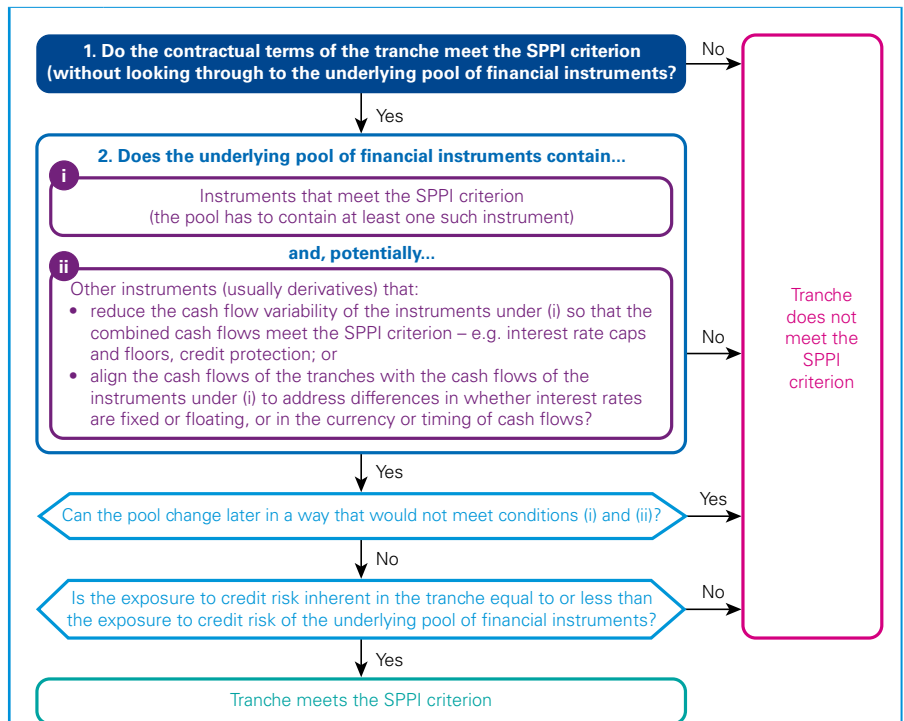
1. Do the contractual terms of the tranche meet the SPPI criterion (without looking through to the underlying pool of financial instruments?

No

Yes

2. Does the underlying pool of financial instruments contain...

i

Instruments that meet the SPPI criterion (the pool has to contain at least one such instrument)

and, potentially...

ii

Other instruments (usually derivatives) that:
• reduce the cash flow variability of the instruments under (i) so that the combined cash flows meet the SPPI criterion – e.g. interest rate caps and floors, credit protection; or
• align the cash flows of the tranches with the cash flows of the instruments under (i) to address differences in whether interest rates are fixed or floating, or in the currency or timing of cash flows?

No

Tranche does not meet the SPPI criterion

Yes

Can the pool change later in a way that would not meet conditions (i) and (ii)?

Yes

No

Is the exposure to credit risk inherent in the tranche equal to or less than the exposure to credit risk of the underlying pool of financial instruments?

No

Yes

Tranche meets the SPPI criterion